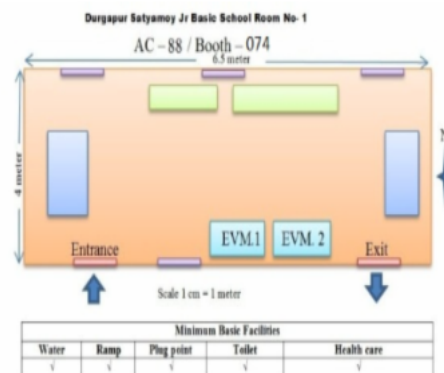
Durgapur Satyamoy Jr Basic School Room No- 1

AC – 88 / Booth – 074

6.5 meter

4 meter

N

Entrance

EVM.1

EVM. 2

Exit

Scale 1 cm = 1 meter

| Minimum Basic Facilities | | | | |
|---|---|---|---|---|
| Water | Ramp | Plug point | Toilet | Health care |
| √ | √ | √ | √ | √ |